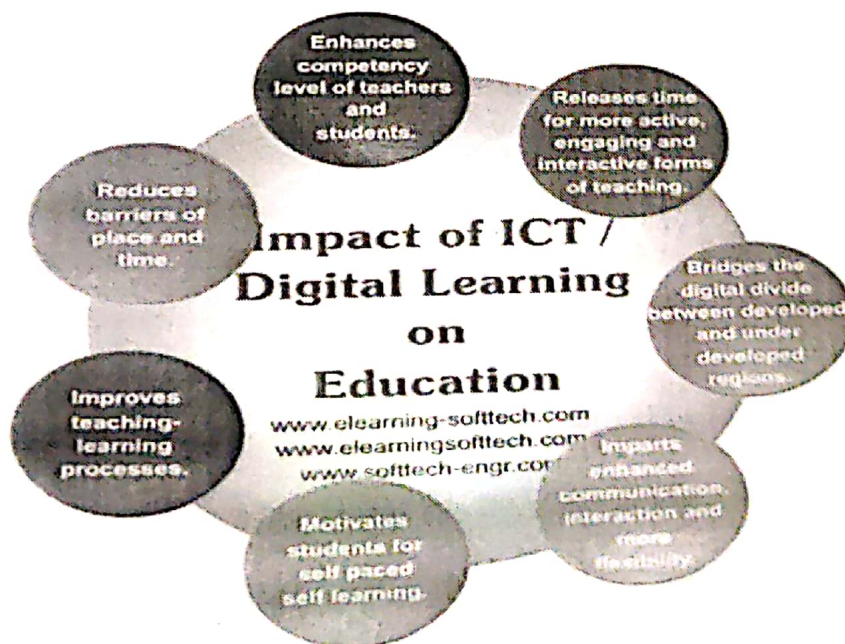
Enhances competency level of teachers and students.

Releases time for more active, engaging and interactive forms of teaching.

Bridges the digital divide between developed and under developed regions.

Imparts enhanced communication, interaction and more flexibility.

Motivates students for self paced self learning.

Improves teaching-learning processes.

Reduces barriers of place and time.

Impact of ICT / Digital Learning on Education

www.elearning-softtech.com
www.elearningsofttech.com
www.softtech-engr.com